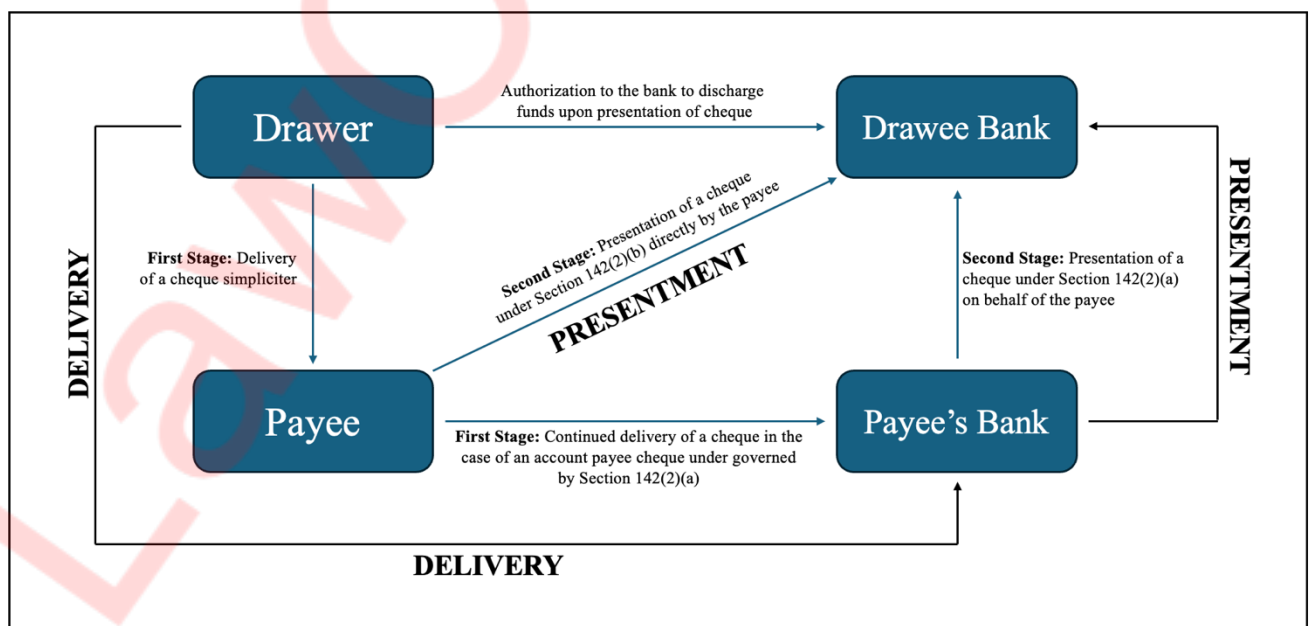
Drawer

Authorization to the bank to discharge funds upon presentation of cheque

Drawee Bank

DELIVERY

First Stage: Delivery of a cheque simpliciter

Second Stage: Presentation of a cheque under Section 142(2)(b) directly by the payee

PRESENTMENT

Second Stage: Presentation of a cheque under Section 142(2)(a) on behalf of the payee

PRESENTMENT

Payee

First Stage: Continued delivery of a cheque in the case of an account payee cheque under governed by Section 142(2)(a)

Payee's Bank

DELIVERY